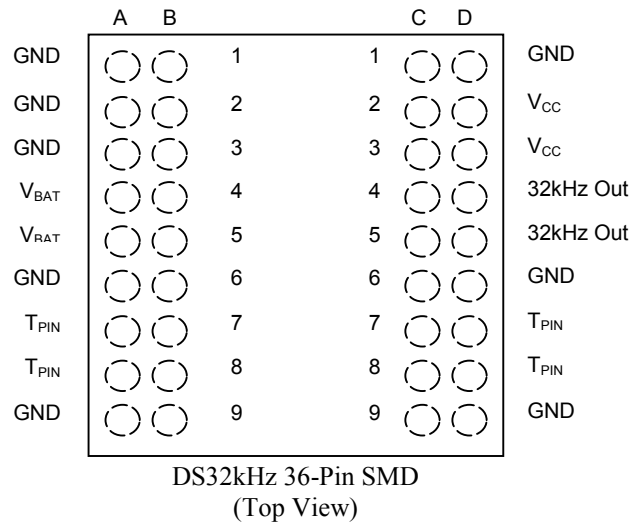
A B C D

GND 1 1 GND
GND 2 2 $V_{CC}$
GND 3 3 $V_{CC}$
$V_{BAT}$ 4 4 32kHz Out
$V_{BAT}$ 5 5 32kHz Out
GND 6 6 GND
$T_{PIN}$ 7 7 $T_{PIN}$
$T_{PIN}$ 8 8 $T_{PIN}$
GND 9 9 GND

DS32kHz 36-Pin SMD
(Top View)